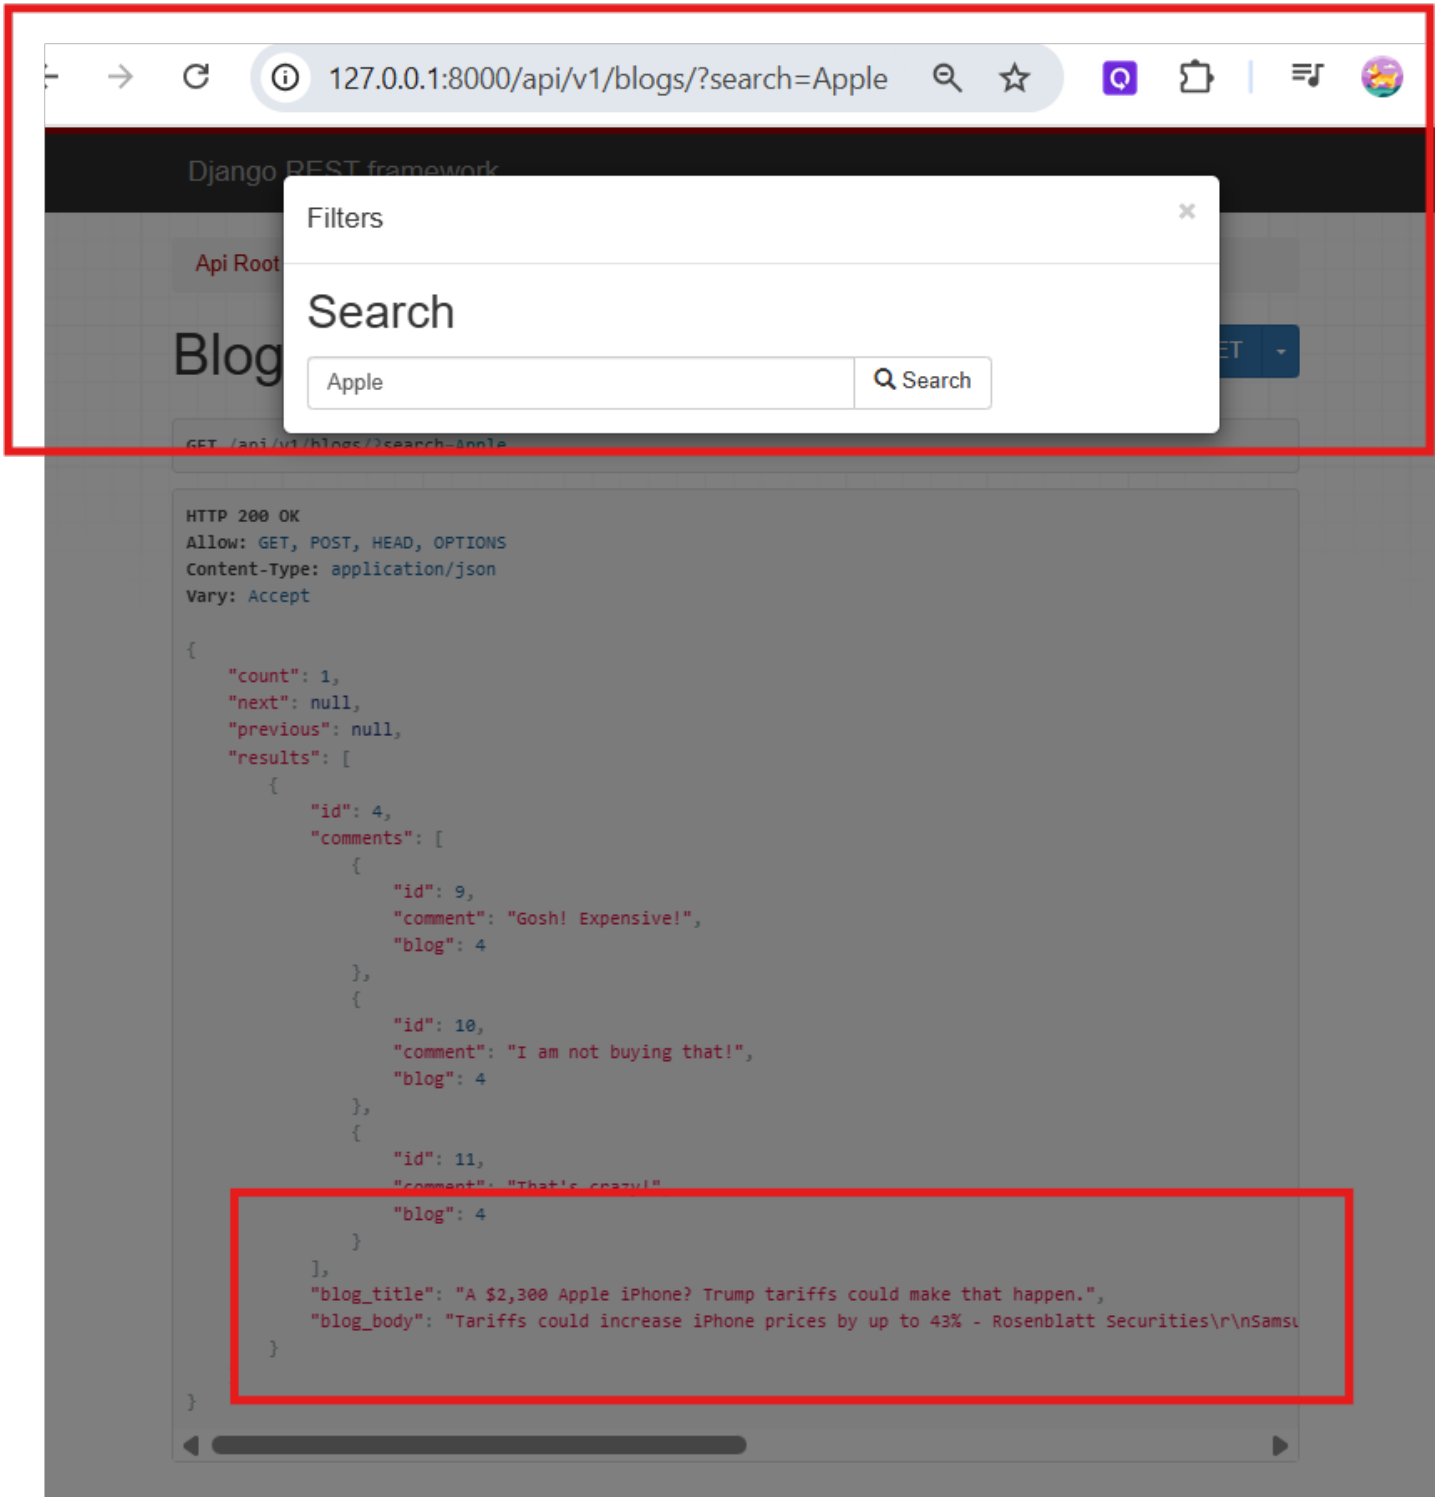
127.0.0.1:8000/api/v1/blogs/?search=Apple

Django REST framework

Api Root

Blog

Filters

×

Search

Apple

Search

GET /api/v1/blogs/?search=Apple

HTTP 200 OK
Allow: GET, POST, HEAD, OPTIONS
Content-Type: application/json
Vary: Accept

{
    "count": 1,
    "next": null,
    "previous": null,
    "results": [
        {
            "id": 4,
            "comments": [
                {
                    "id": 9,
                    "comment": "Gosh! Expensive!",
                    "blog": 4
                },
                {
                    "id": 10,
                    "comment": "I am not buying that!",
                    "blog": 4
                },
                {
                    "id": 11,
                    "comment": "That's crazy!",
                    "blog": 4
                }
            ],
            "blog_title": "A $2,300 Apple iPhone? Trump tariffs could make that happen.",
            "blog_body": "Tariffs could increase iPhone prices by up to 43% - Rosenblatt Securities\r\nSamsu
        }

}